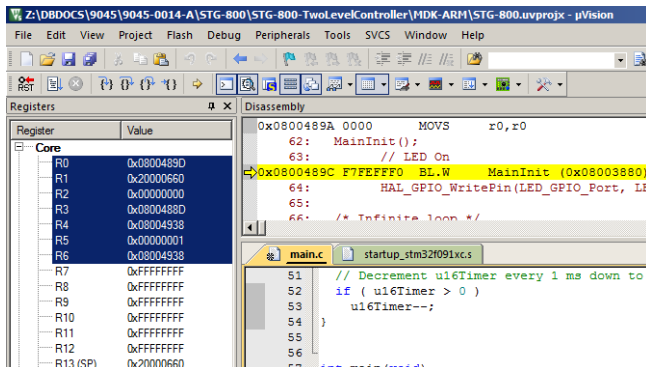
Z:\DBDOCS\9045\9045-0014-A\STG-800\STG-800-TwoLevelController\MDK-ARM\STG-800.uvprojx - µVision

File Edit View Project Flash Debug Peripherals Tools SVCS Window Help

RST

Registers

Disassembly

| Register | Value |
|---|---|
| Core | |
| R0 | 0x0800489D |
| R1 | 0x20000660 |
| R2 | 0x00000000 |
| R3 | 0x0800488D |
| R4 | 0x08004938 |
| R5 | 0x00000001 |
| R6 | 0x08004938 |
| R7 | 0xFFFFFFFF |
| R8 | 0xFFFFFFFF |
| R9 | 0xFFFFFFFF |
| R10 | 0xFFFFFFFF |
| R11 | 0xFFFFFFFF |
| R12 | 0xFFFFFFFF |
| R13 (SP) | 0x20000660 |

0x0800489A 0000 MOVS r0,r0
62: MainInit();
63: // LED On
0x0800489C F7FEFFF0 BL.W MainInit (0x08003880)
64: HAL_GPIO_WritePin(LED_GPIO_Port, LE
65:
66: /* Infinite loop */

main.c startup_stm32f091xc.s

51 // Decrement u16Timer every 1 ms down to
52 if ( u16Timer > 0 )
53 u16Timer--;
54 }
55
56
57 int main(void)